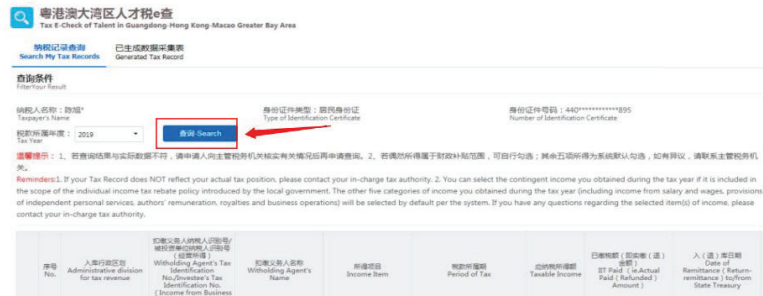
粤港澳大湾区人才税e查
Tax E-Check of Talent in Guangdong-Hong Kong-Macao Greater Bay Area

纳税记录查询
Search My Tax Records

已生成数据采集表
Generated Tax Record

查询条件
Filter Your Result

纳税人名称：陈姐*
Taxpayer's Name

身份证件类型：居民身份证
Type of Identification Certificate

身份证件号码：440***********895
Number of Identification Certificate

税款所属年度：2019
Tax Year

查询-Search

温馨提示：1、若查询结果与实际数据不符，请申请人向主管税务机关核实有关情况后再申请查询。2、若遇所得属于财政补贴范围，可自行勾选；其余五项所得为系统默认勾选，如有异议，请联系主管税务机关。

Reminders:1. If your Tax Record does NOT reflect your actual tax position, please contact your in-charge tax authority. 2. You can select the contingent income you obtained during the tax year if it is included in the scope of the individual income tax rebate policy introduced by the local government. The other five categories of income you obtained during the tax year (including income from salary and wages, provisions of independent personal services, authors' remuneration, royalties and business operations) will be selected by default per the system. If you have any questions regarding the selected item(s) of income, please contact your in-charge tax authority.

| 序号 No. | 入库行政区划 Administrative division for tax revenue | 扣缴义务人纳税人识别号/被投资单位纳税人识别号（经营所得） Witholding Agent's Tax Identification No./Investee's Tax Identification No. (Income from Business | 扣缴义务人名称 Witholding Agent's Name | 所得项目 Income Item | 税款所属期 Period of Tax | 应纳税所得额 Taxable Income | 已缴税额（即实缴金额） IIT Paid (i.e.Actual Paid (Refunded) Amount) | 入（退）库日期 Date of Remittance (Return-remittance) to/from State Treasury |
|---|---|---|---|---|---|---|---|---|